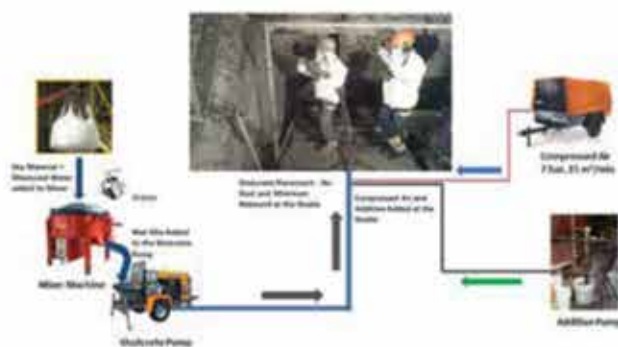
Dry Material + Measured Water added to Mixer

Water

Mixer Machine

Wet Mix Added to the Shotcrete Pump

Shotcrete Pump

Shotcrete Placement – No Dust and Minimum Rebound at the Nozzle

Compressed Air and Additive Added at the Nozzle

Compressed Air 7 bar, 15 m³/min

Additive Pump